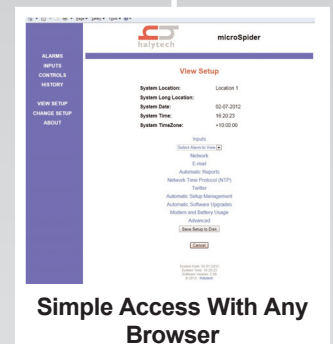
halytech

microSpider

ALARMS
INPUTS
CONTROLS
HISTORY

VIEW SETUP
CHANGE SETUP
ABOUT

View Setup

| System Location: | Location 1 |
|---|---|
| System Long Location: | |
| System Date: | 02-07-2012 |
| System Time: | 16:20:23 |
| System TimeZone: | +10:00:00 |

Inputs
Select Alarm to View
Network
E-mail
Automatic Reports
Network Time Protocol (NTP)
Twitter
Automatic Setup Management
Automatic Software Upgrades
Modem and Battery Usage
Advanced
Save Setup to Disk

Cancel

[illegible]

Simple Access With Any Browser